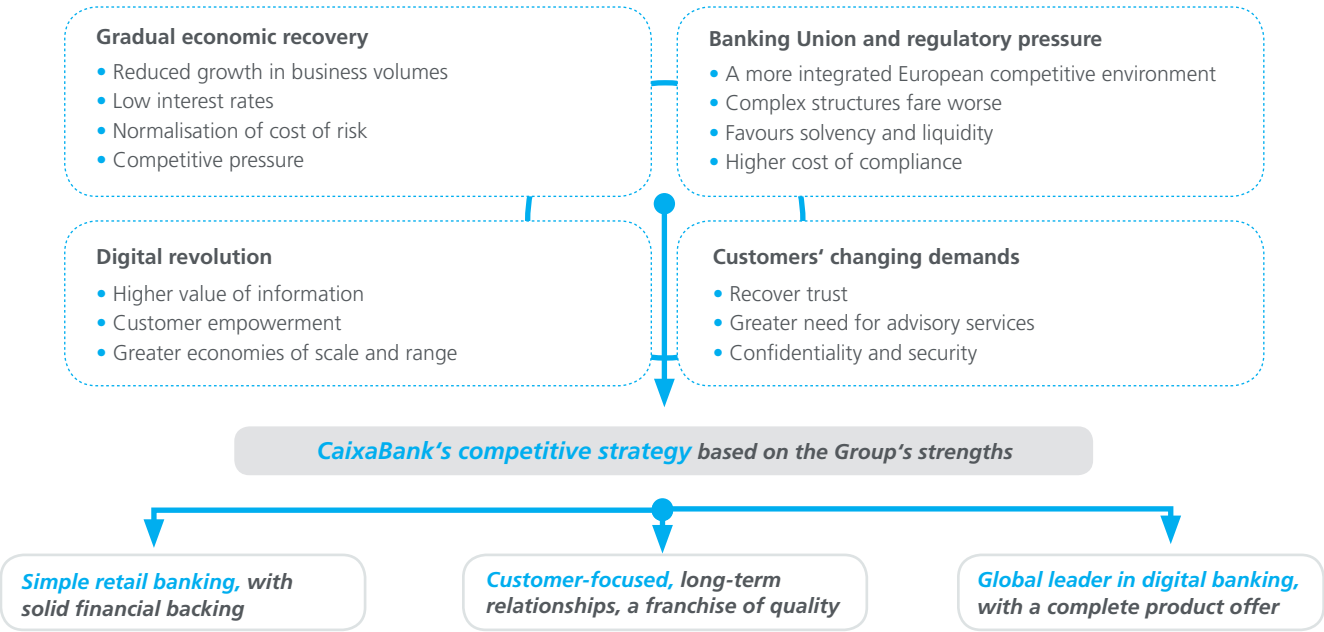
Gradual economic recovery
• Reduced growth in business volumes
• Low interest rates
• Normalisation of cost of risk
• Competitive pressure

Banking Union and regulatory pressure
• A more integrated European competitive environment
• Complex structures fare worse
• Favours solvency and liquidity
• Higher cost of compliance

Digital revolution
• Higher value of information
• Customer empowerment
• Greater economies of scale and range

Customers' changing demands
• Recover trust
• Greater need for advisory services
• Confidentiality and security

CaixaBank's competitive strategy based on the Group's strengths

Simple retail banking, with solid financial backing

Customer-focused, long-term relationships, a franchise of quality

Global leader in digital banking, with a complete product offer